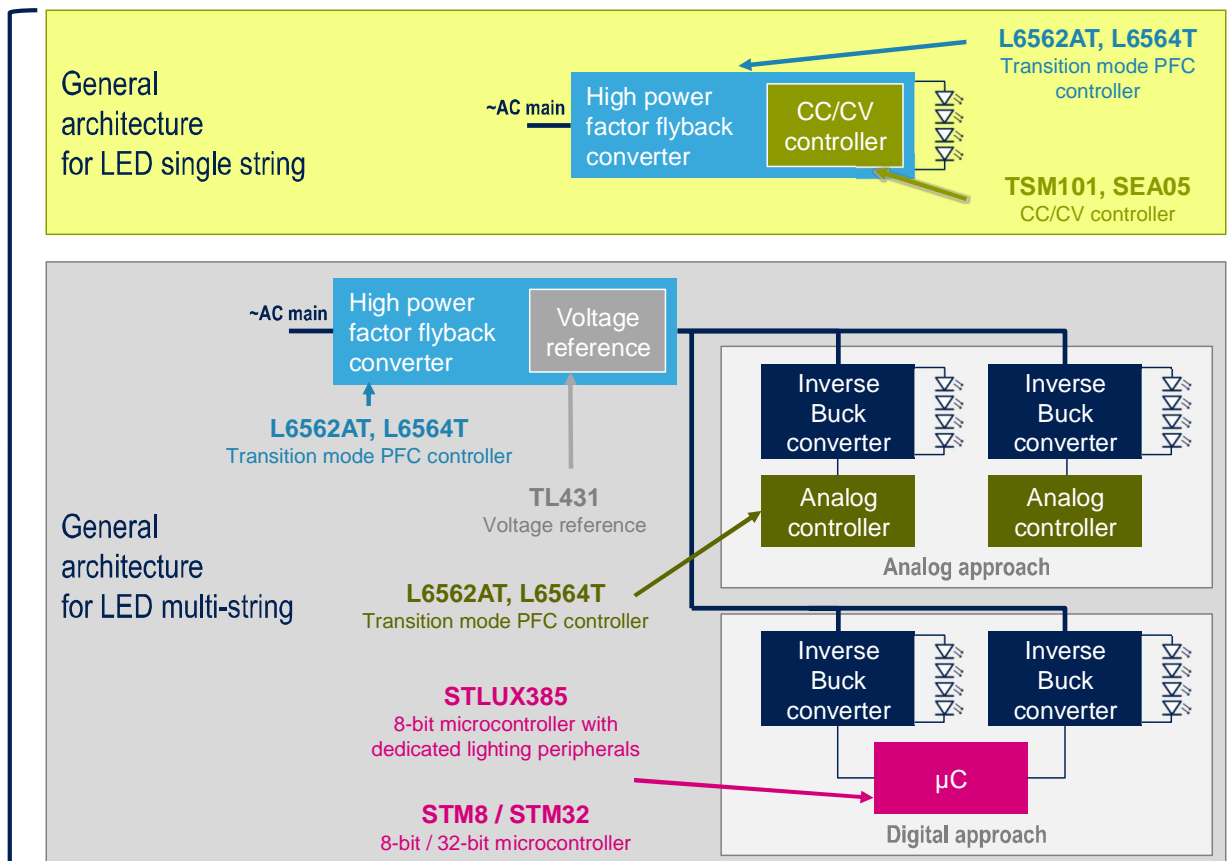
General architecture for LED single string

L6562AT, L6564T
Transition mode PFC controller

~AC main

High power factor flyback converter

CC/CV controller

TSM101, SEA05
CC/CV controller

General architecture for LED multi-string

~AC main

High power factor flyback converter

Voltage reference

L6562AT, L6564T
Transition mode PFC controller

TL431
Voltage reference

Inverse Buck converter

Inverse Buck converter

Analog controller

Analog controller

Analog approach

L6562AT, L6564T
Transition mode PFC controller

STLUX385
8-bit microcontroller with dedicated lighting peripherals

STM8 / STM32
8-bit / 32-bit microcontroller

Inverse Buck converter

Inverse Buck converter

µC

Digital approach